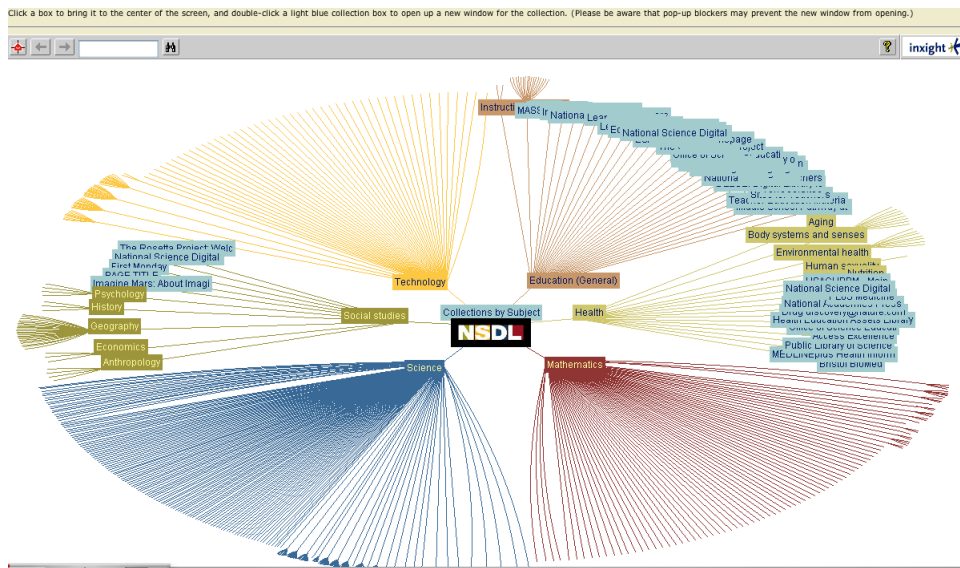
Click a box to bring it to the center of the screen, and double-click a light blue collection box to open up a new window for the collection. (Please be aware that pop-up blockers may prevent the new window from opening.)

? inxight

Instruct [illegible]
MASS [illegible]
Nationa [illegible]
National Science Digital
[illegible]
Aging
Body systems and senses
Environmental health
Human sexuality
Nutrition
National Science Digital
National Academies Press
Drug discovery@nature.com
Health Education Assets Library
Office of Science Educat
Access Excellence
Public Library of Science
MEDLINEplus Health Inform
Bristol Biomed
The Rosetta Project: Welc
National Science Digital
First Monday
PAGE TITLE
Imagine Mars: About Imagi
Psychology
History
Geography
Economics
Anthropology
Technology
Education (General)
Social studies
Collections by Subject
Health
NSDL
Science
Mathematics